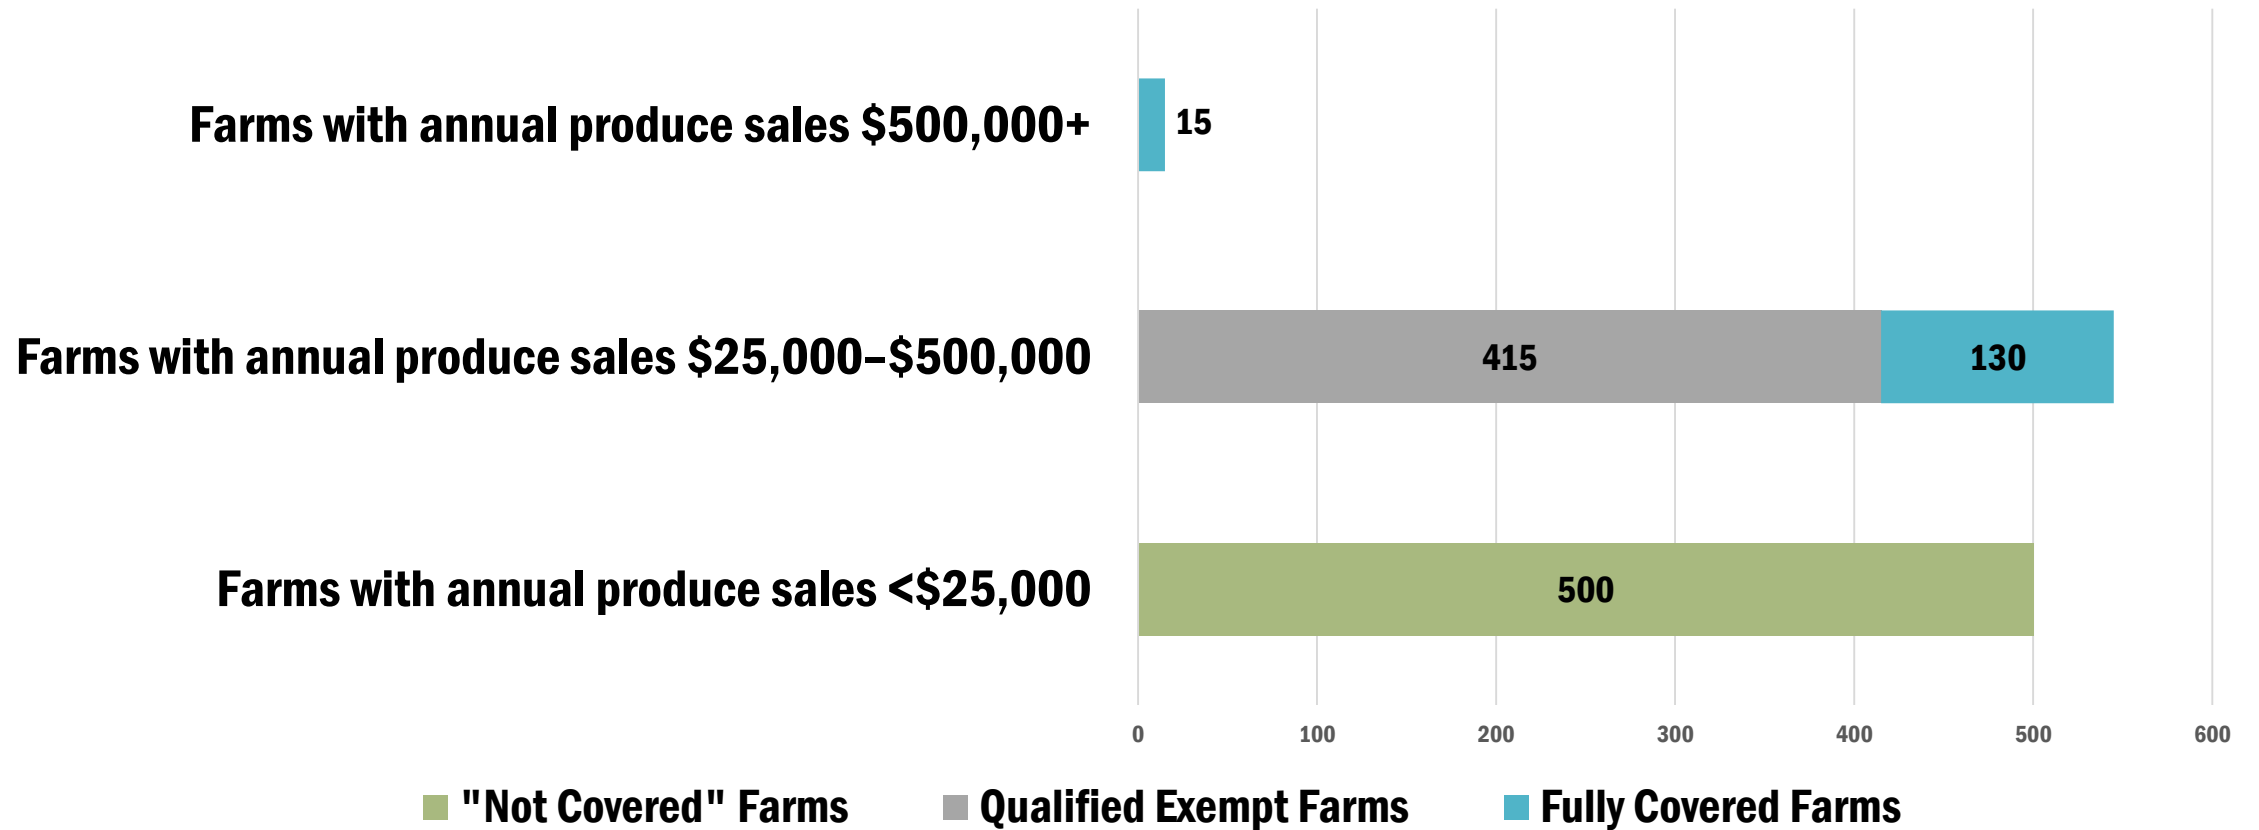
Farms with annual produce sales $500,000+
15

Farms with annual produce sales $25,000–$500,000
415
130

Farms with annual produce sales <$25,000
500

0
100
200
300
400
500
600

"Not Covered" Farms
Qualified Exempt Farms
Fully Covered Farms